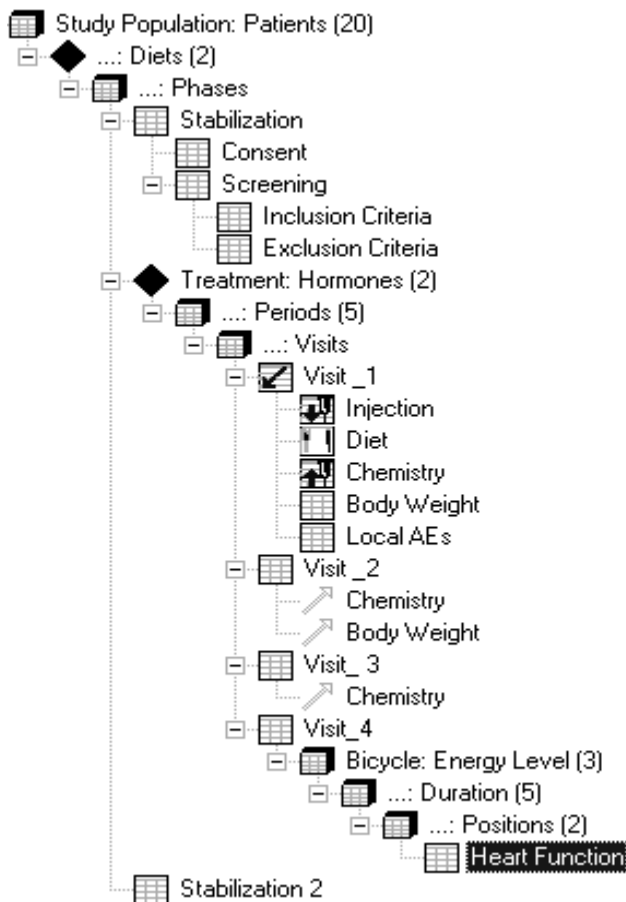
Study Population: Patients (20)
...: Diets (2)
...: Phases
Stabilization
Consent
Screening
Inclusion Criteria
Exclusion Criteria
Treatment: Hormones (2)
...: Periods (5)
...: Visits
Visit _1
Injection
Diet
Chemistry
Body Weight
Local AEs
Visit _2
Chemistry
Body Weight
Visit_ 3
Chemistry
Visit_4
Bicycle: Energy Level (3)
...: Duration (5)
...: Positions (2)
Heart Function
Stabilization 2